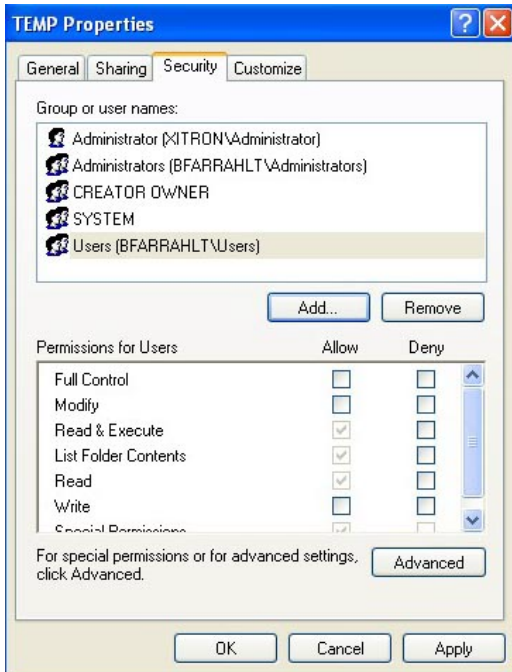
TEMP Properties

General Sharing Security Customize

Group or user names:

Administrator (XITRON\Administrator)
Administrators (BFARRAHLT\Administrators)
CREATOR OWNER
SYSTEM
Users (BFARRAHLT\Users)

Add... Remove

| Permissions for Users | Allow | Deny |
|---|---|---|
| Full Control | | |
| Modify | | |
| Read & Execute | ✓ | |
| List Folder Contents | ✓ | |
| Read | ✓ | |
| Write | | |
| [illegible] | ✓ | |

For special permissions or for advanced settings, click Advanced.

Advanced

OK Cancel Apply